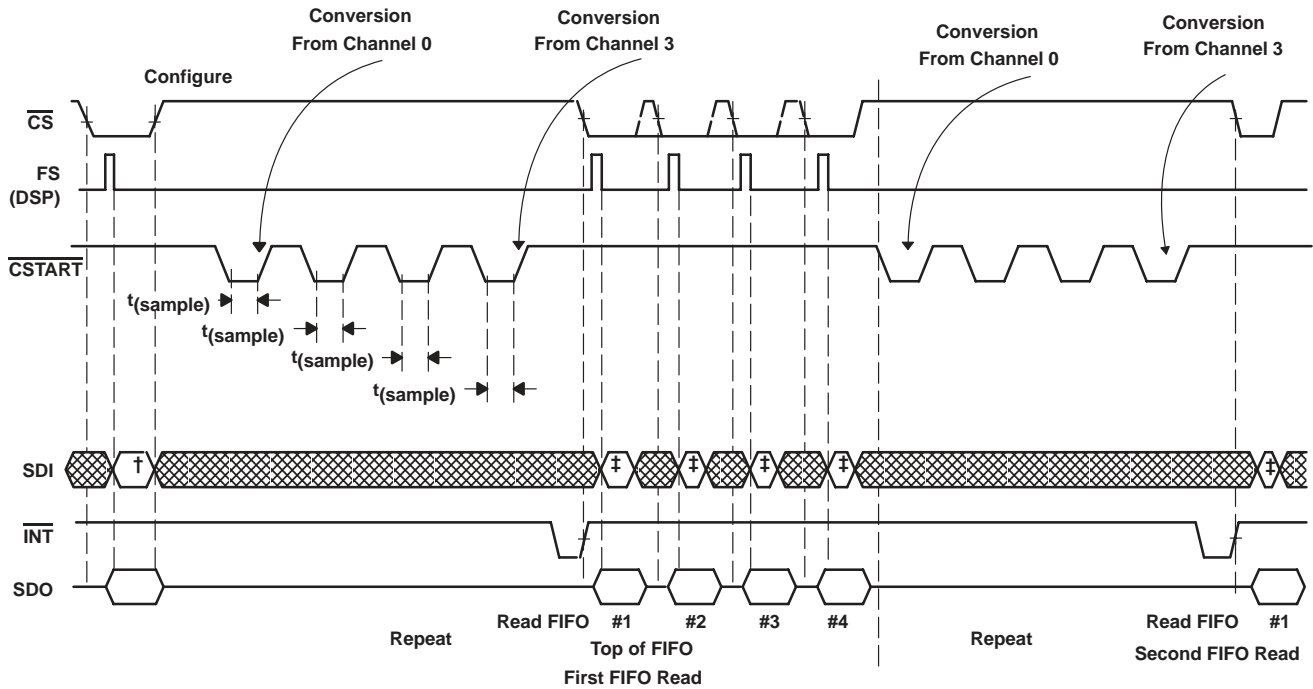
Conversion From Channel 0

Conversion From Channel 3

Conversion From Channel 0

Conversion From Channel 3

Configure

$\overline{CS}$

FS (DSP)

$\overline{CSTART}$

$t_{(sample)}$

$t_{(sample)}$

$t_{(sample)}$

$t_{(sample)}$

SDI

†

‡

‡

‡

‡

‡

$\overline{INT}$

SDO

Repeat

Read FIFO

#1

#2

#3

#4

Top of FIFO

First FIFO Read

Repeat

Read FIFO

#1

Second FIFO Read